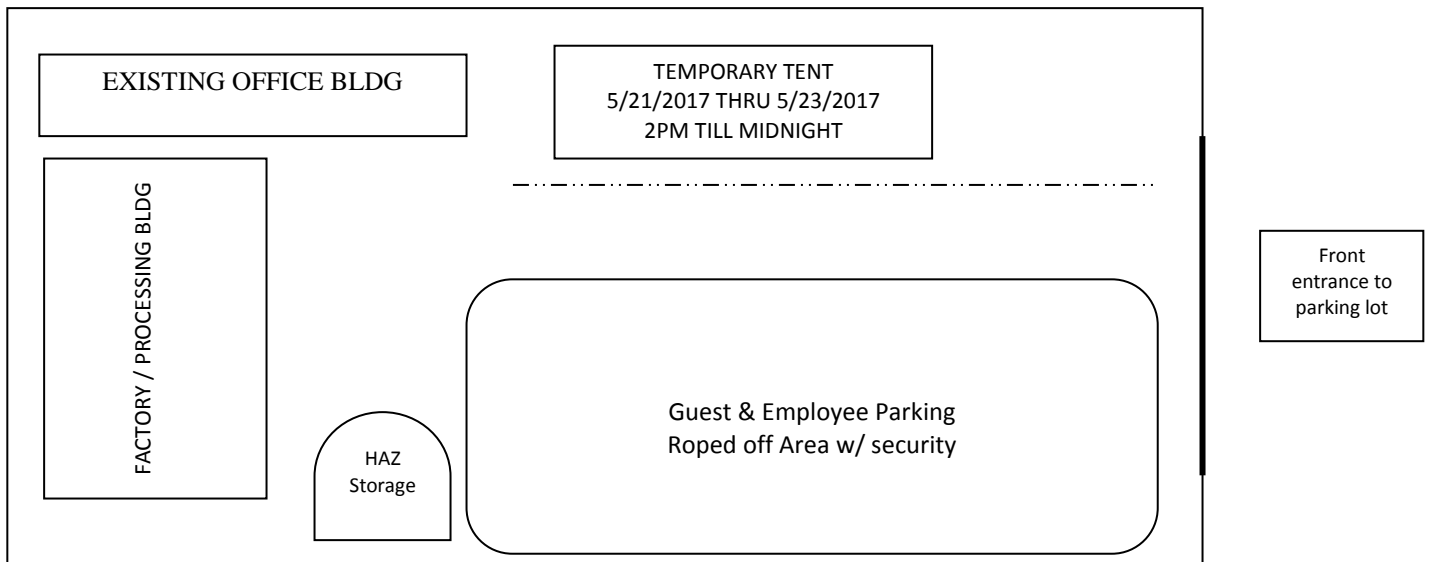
EXISTING OFFICE BLDG

TEMPORARY TENT
5/21/2017 THRU 5/23/2017
2PM TILL MIDNIGHT

FACTORY / PROCESSING BLDG

Front entrance to parking lot

Guest & Employee Parking
Roped off Area w/ security

HAZ Storage